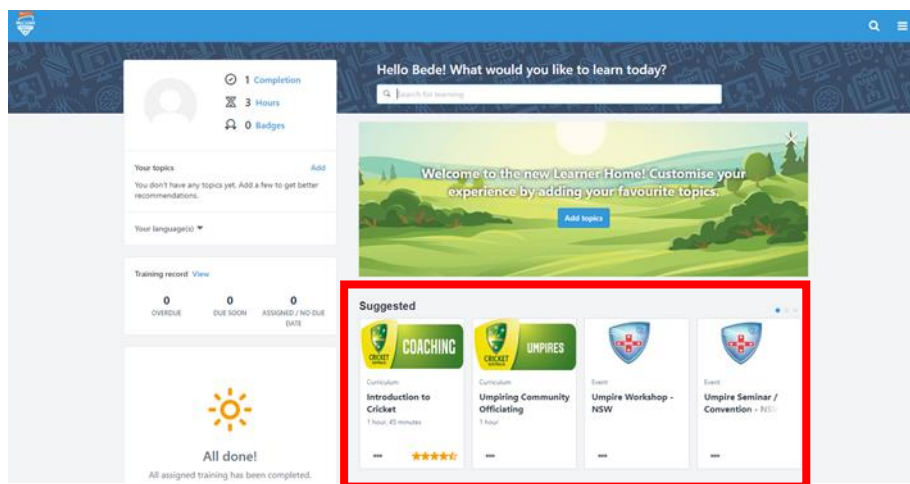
1 Completion
3 Hours
0 Badges

Your topics
Add
You don't have any topics yet. Add a few to get better recommendations.

Your language(s)

Training record View

0 OVERDUE
0 DUE SOON
0 ASSIGNED / NO DUE DATE

All done!
All assigned training has been completed.

Hello Bede! What would you like to learn today?

Search for learning

Welcome to the new Learner Home! Customise your experience by adding your favourite topics.

Add topics

Suggested

CRICKET AUSTRALIA COACHING
Curriculum
Introduction to Cricket
1 hour, 45 minutes

CRICKET AUSTRALIA UMPIRES
Curriculum
Umpiring Community Officiating
1 hour

Event
Umpire Workshop - NSW

Event
Umpire Seminar / Convention - NSW